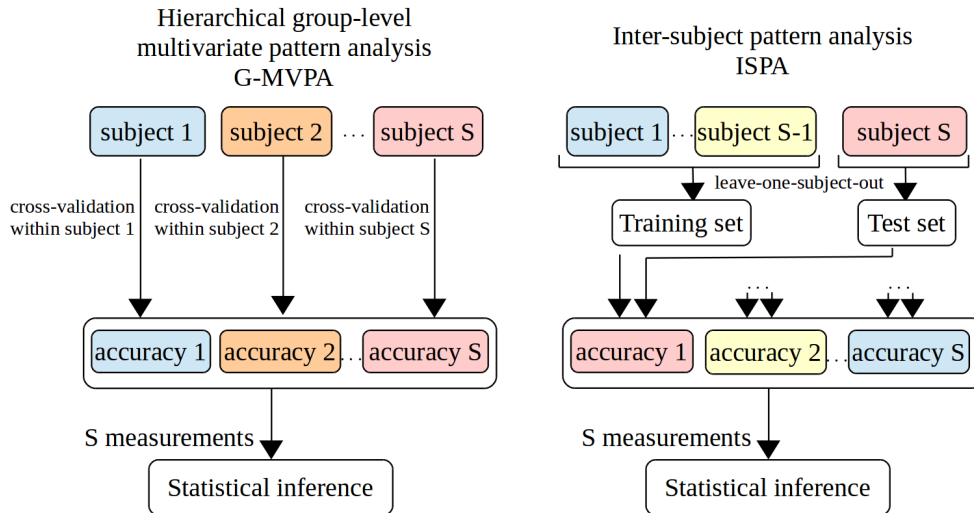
Hierarchical group-level multivariate pattern analysis G-MVPA

subject 1 subject 2 ... subject S

cross-validation within subject 1

cross-validation within subject 2

cross-validation within subject S

accuracy 1 accuracy 2 ... accuracy S

S measurements

Statistical inference

Inter-subject pattern analysis ISPA

subject 1 ... subject S-1 subject S

leave-one-subject-out

Training set

Test set

...

...

accuracy 1 accuracy 2 ... accuracy S

S measurements

Statistical inference